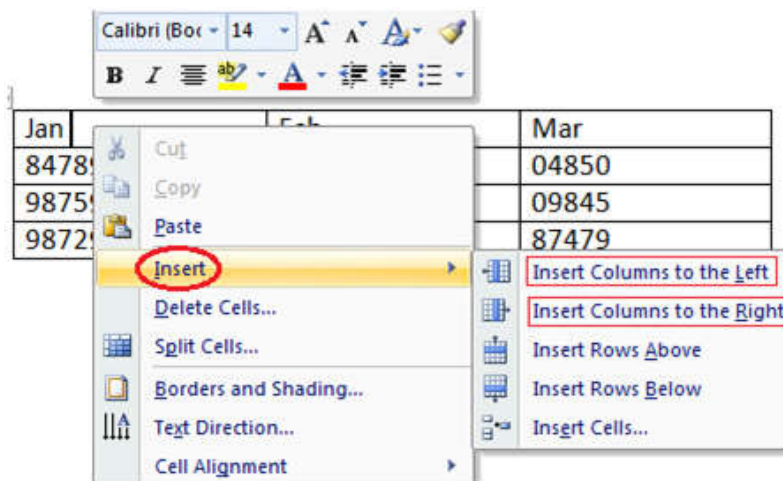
Calibri (Boc 14 A A

B I

| Jan | Feb | Mar |
|---|---|---|
| 8478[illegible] | | 04850 |
| 9875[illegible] | | 09845 |
| 9872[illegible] | | 87479 |

Cut
Copy
Paste
Insert
Delete Cells...
Split Cells...
Borders and Shading...
Text Direction...
Cell Alignment

Insert Columns to the Left
Insert Columns to the Right
Insert Rows Above
Insert Rows Below
Insert Cells...